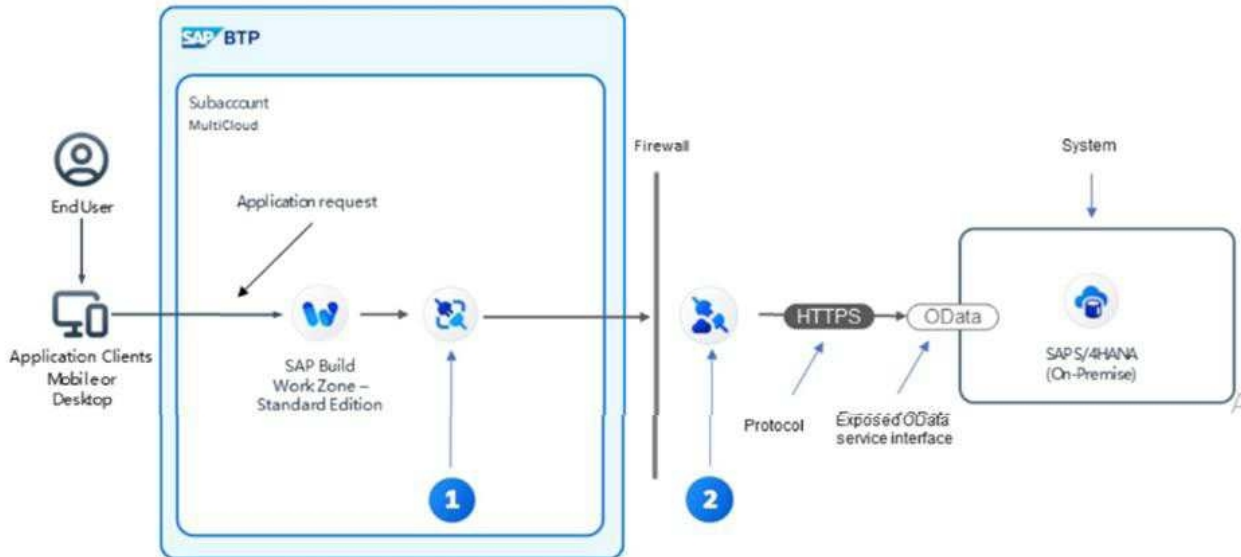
SAP BTP

Subaccount
MultiCloud

End User

Application request

Application Clients Mobile or Desktop

SAP Build Work Zone – Standard Edition

Firewall

HTTPS

OData

System

SAP S/4HANA (On-Premise)

Protocol

Exposed OData service interface

1

2